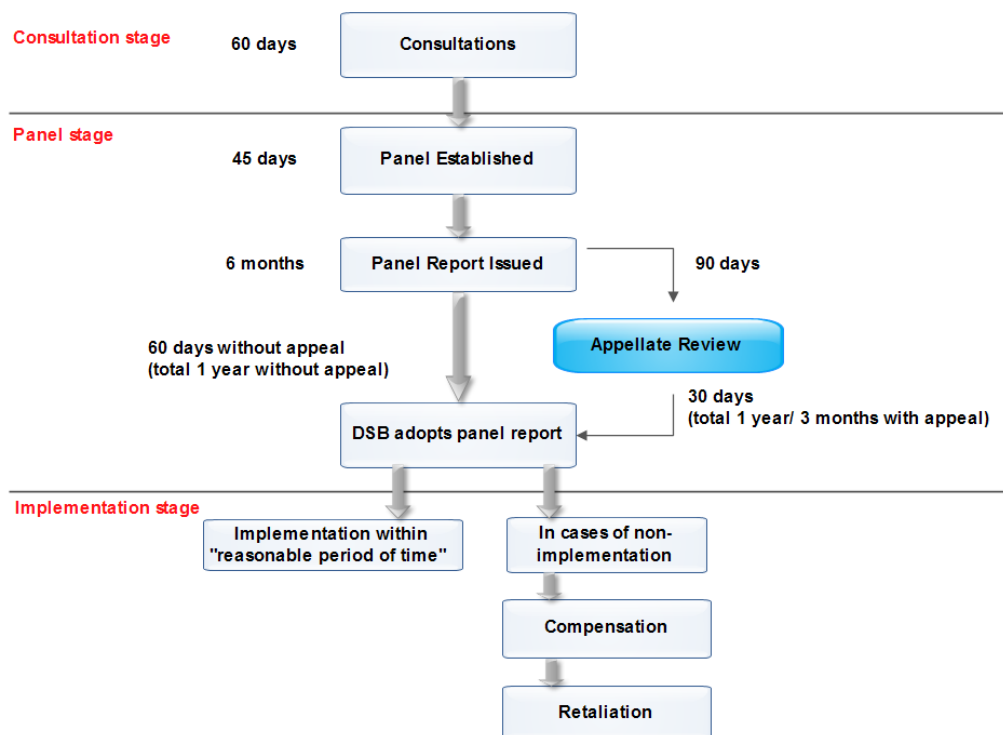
Consultation stage

60 days

Consultations

Panel stage

45 days

Panel Established

6 months

Panel Report Issued

90 days

Appellate Review

60 days without appeal (total 1 year without appeal)

30 days (total 1 year/ 3 months with appeal)

DSB adopts panel report

Implementation stage

Implementation within "reasonable period of time"

In cases of non-implementation

Compensation

Retaliation